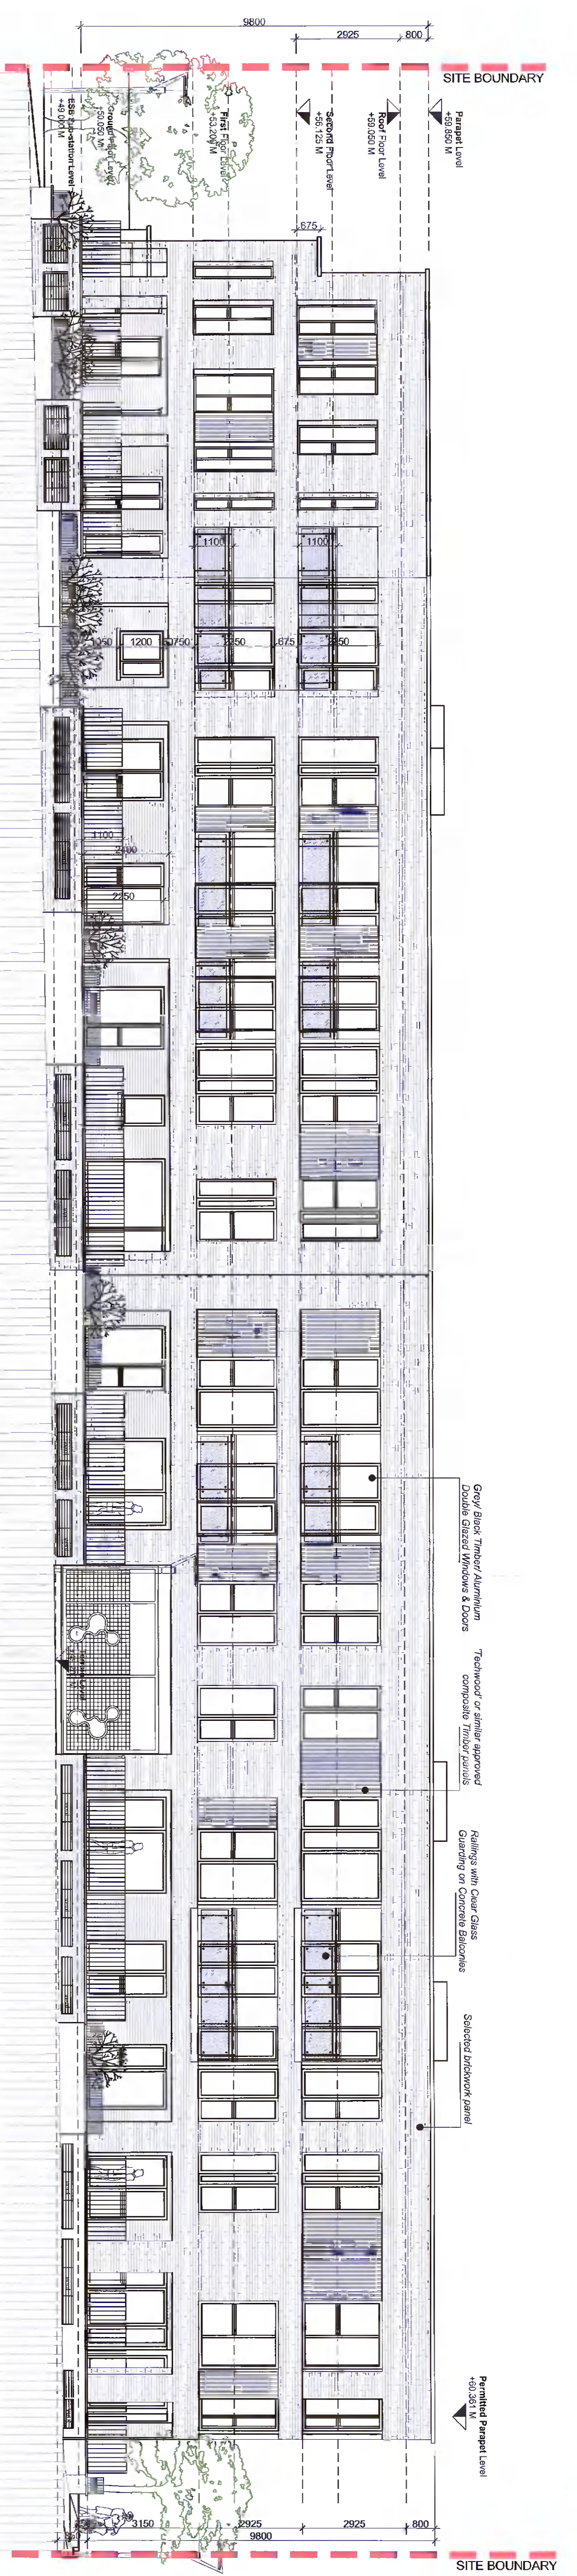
9800
2925
800
SITE BOUNDARY
Parapet Level
+59.650 M
Roof Floor Level
+59.050 M
Second Floor Level
+56.125 M
First Floor Level
+53.200 M
Ground Floor Level
+50.050 M
ESB Substation Level
+49.000 M
675
1100
1100
1050
1200
750
2250
675
2250
1100
2400
2250
Grey/ Black Timber/ Aluminium Double Glazed Windows & Doors
'Techwood' or similiar approved composite Timber panels
Railings with Clear Glass Guarding on Concrete Balconies
Selected brickwork panel
Permitted Parapet Level
+60.361 M
3150
2925
2925
800
9800
SITE BOUNDARY